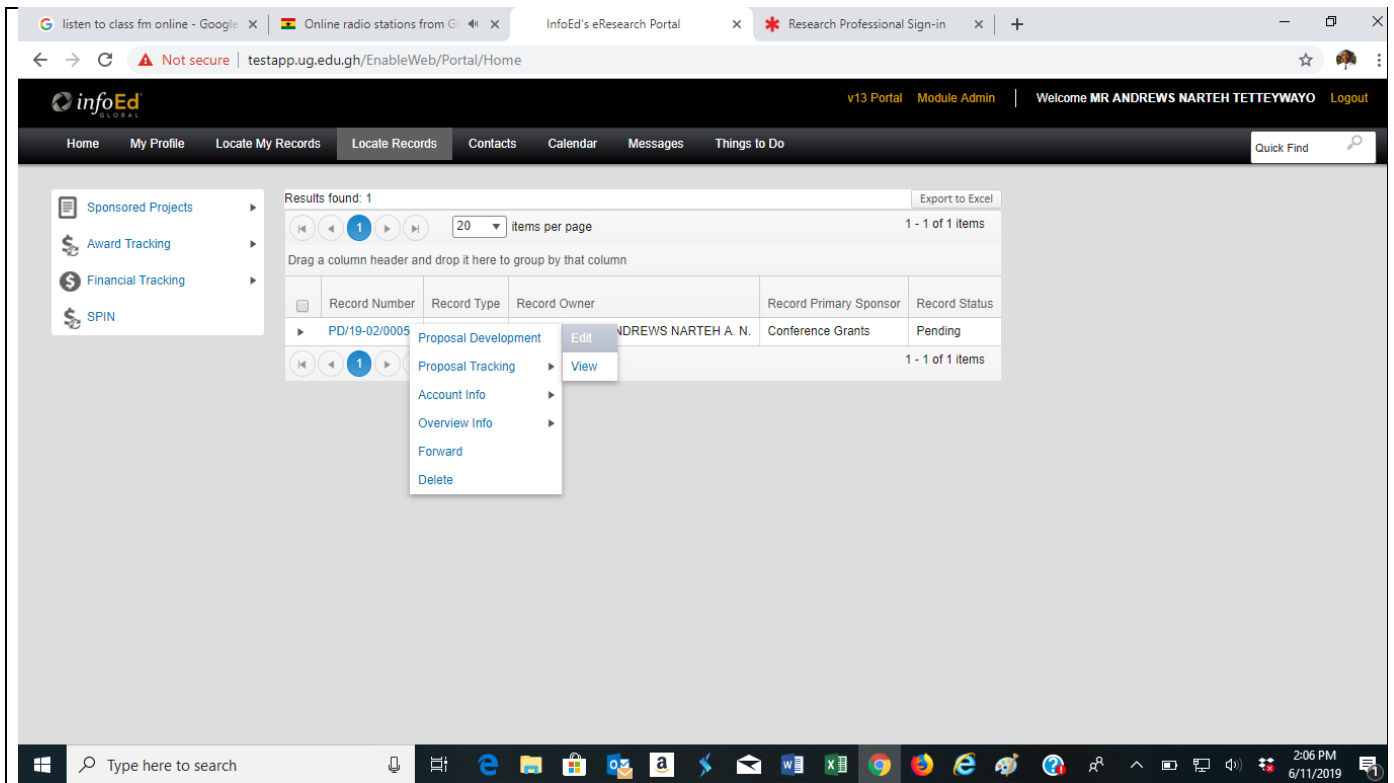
listen to class fm online - Google ×
Online radio stations from Gh ×
InfoEd's eResearch Portal ×
Research Professional Sign-in ×
+

Not secure | testapp.ug.edu.gh/EnableWeb/Portal/Home

infoEd GLOBAL
v13 Portal Module Admin | Welcome MR ANDREWS NARTEH TETTEYWAYO Logout

Home My Profile Locate My Records Locate Records Contacts Calendar Messages Things to Do
Quick Find

Sponsored Projects
Award Tracking
Financial Tracking
SPIN

Results found: 1
Export to Excel
1
20 items per page
1 - 1 of 1 items
Drag a column header and drop it here to group by that column

| Record Number | Record Type | Record Owner | Record Primary Sponsor | Record Status |
|---|---|---|---|---|
| PD/19-02/0005 | | NDREWS NARTEH A. N. | Conference Grants | Pending |

1
1 - 1 of 1 items

Proposal Development
Proposal Tracking
Account Info
Overview Info
Forward
Delete

Edit
View

Type here to search
2:06 PM
6/11/2019